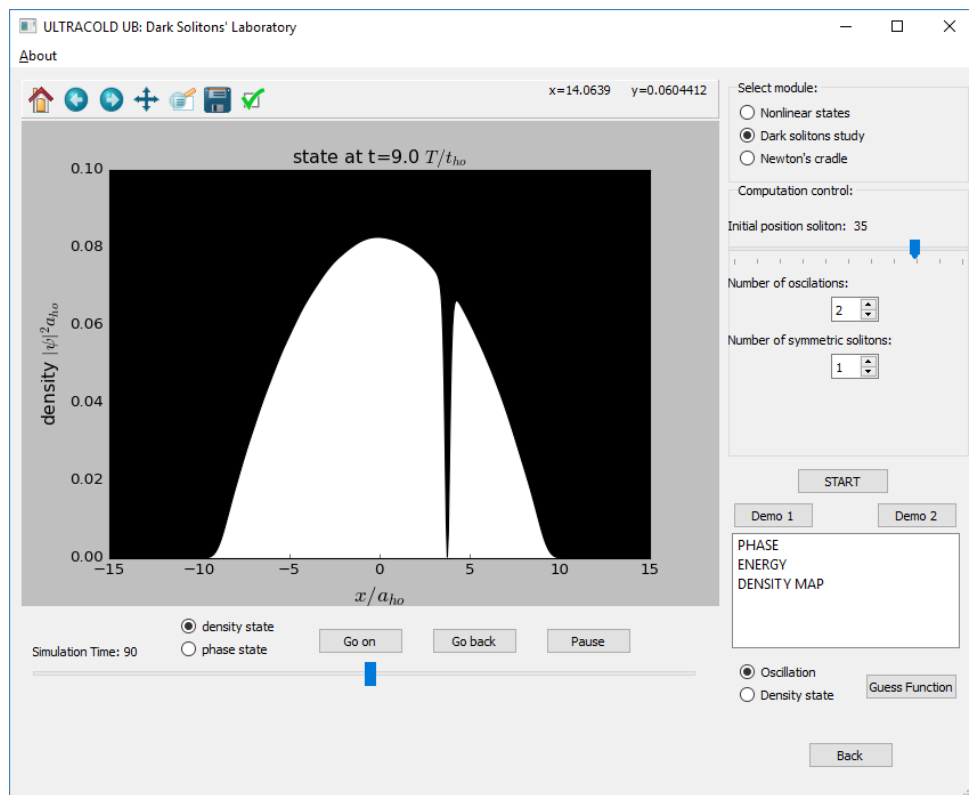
ULTRACOLD UB: Dark Solitons' Laboratory

About

x=14.0639 y=0.0604412

state at t=9.0 $T/t_{ho}$

density $|\psi|^2 a_{ho}$

0.10
0.08
0.06
0.04
0.02
0.00

−15 −10 −5 0 5 10 15

$x/a_{ho}$

Select module:
Nonlinear states
Dark solitons study
Newton's cradle

Computation control:
Initial position soliton: 35

Number of oscilations:
2

Number of symmetric solitons:
1

START

Demo 1
Demo 2

PHASE
ENERGY
DENSITY MAP

density state
phase state

Simulation Time: 90

Go on
Go back
Pause

Oscillation
Density state
Guess Function

Back